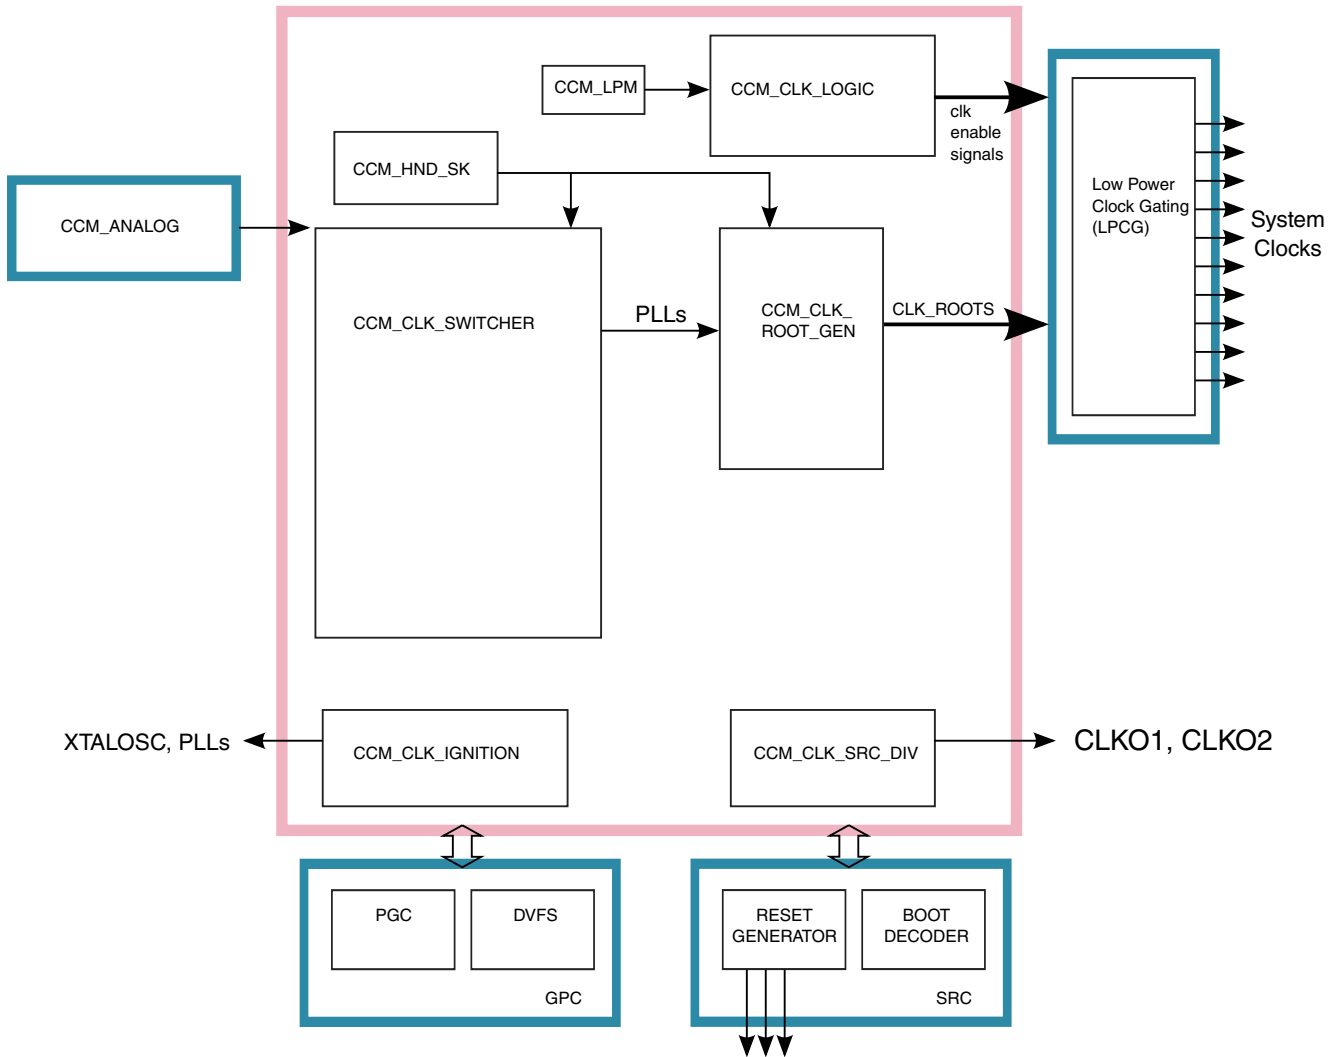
CCM_LPM

CCM_CLK_LOGIC

clk enable signals

Low Power Clock Gating (LPCG)

System Clocks

CCM_HND_SK

CCM_ANALOG

CCM_CLK_SWITCHER

PLLs

CCM_CLK_ ROOT_GEN

CLK_ROOTS

XTALOSC, PLLs

CCM_CLK_IGNITION

CCM_CLK_SRC_DIV

CLKO1, CLKO2

PGC

DVFS

GPC

RESET GENERATOR

BOOT DECODER

SRC